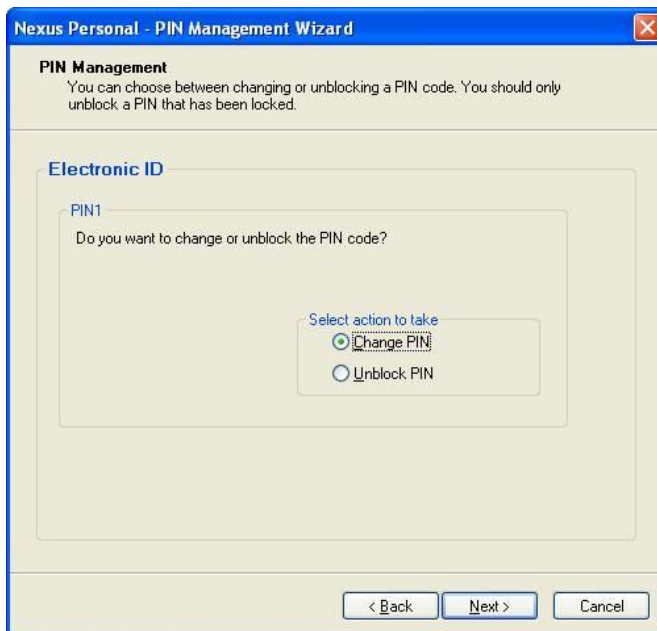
Nexus Personal - PIN Management Wizard

PIN Management
You can choose between changing or unblocking a PIN code. You should only unblock a PIN that has been locked.

Electronic ID

PIN1

Do you want to change or unblock the PIN code?

Select action to take
Change PIN
Unblock PIN

< Back
Next >
Cancel